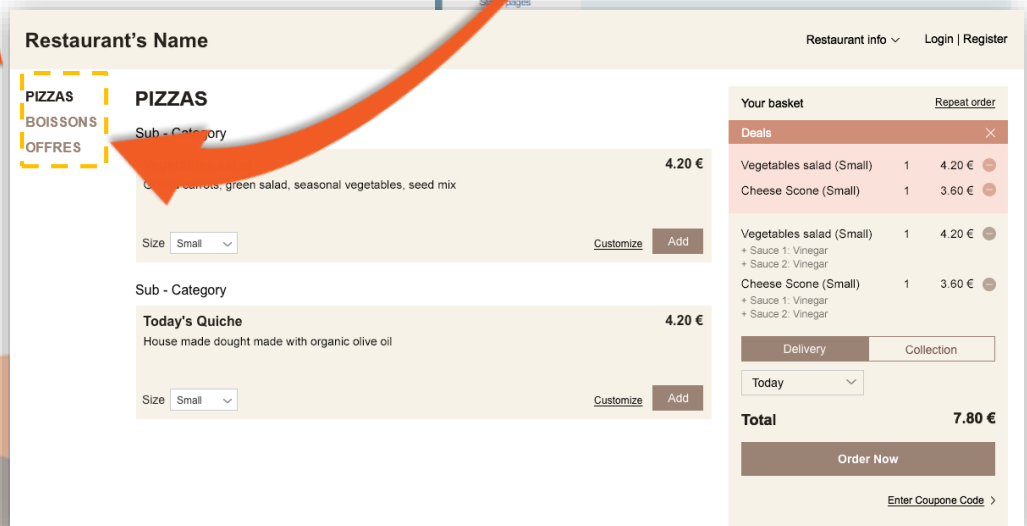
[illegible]pages

Restaurant's Name

Restaurant info

Login | Register

PIZZAS
BOISSONS
OFFRES

PIZZAS

Sub - Category

4.20 €

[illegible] carrots, green salad, seasonal vegetables, seed mix

Size Small

Customize

Add

Sub - Category

Today's Quiche

4.20 €

House made dought made with organic olive oil

Size Small

Customize

Add

Your basket

Repeat order

Deals

| | | |
|---|---|---|
| Vegetables salad (Small) | 1 | 4.20 € |
| Cheese Scone (Small) | 1 | 3.60 € |
| Vegetables salad (Small) + Sauce 1: Vinegar + Sauce 2: Vinegar | 1 | 4.20 € |
| Cheese Scone (Small) + Sauce 1: Vinegar + Sauce 2: Vinegar | 1 | 3.60 € |

Delivery

Collection

Today

Total

7.80 €

Order Now

Enter Coupone Code